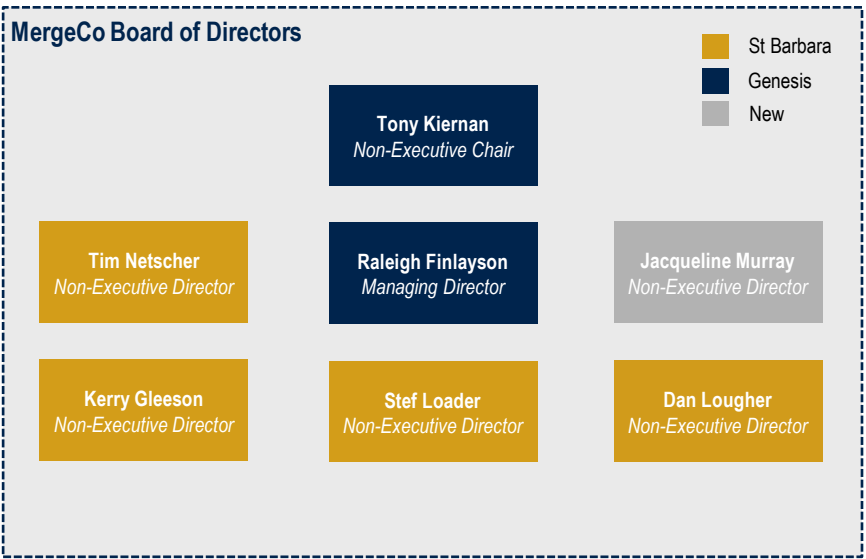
MergeCo Board of Directors

St Barbara
Genesis
New

Tony Kiernan
Non-Executive Chair

Tim Netscher
Non-Executive Director

Raleigh Finlayson
Managing Director

Jacqueline Murray
Non-Executive Director

Kerry Gleeson
Non-Executive Director

Stef Loader
Non-Executive Director

Dan Lougher
Non-Executive Director